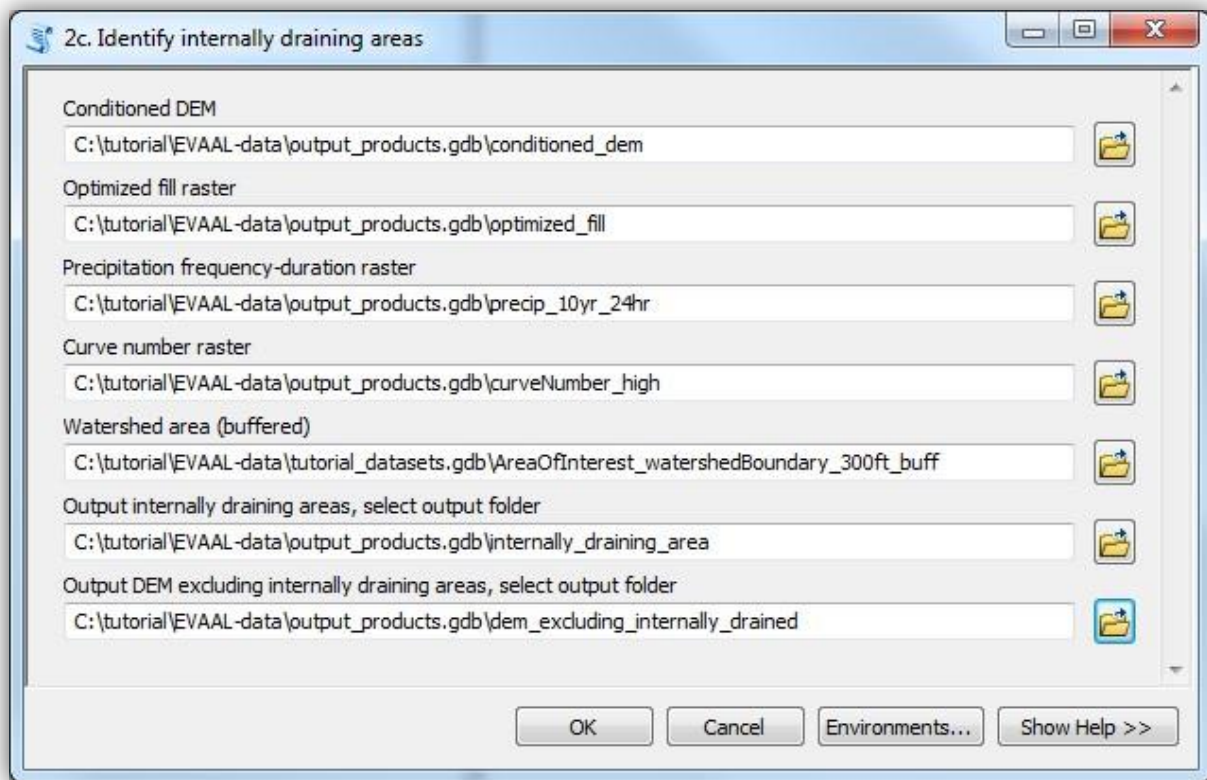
2c. Identify internally draining areas

Conditioned DEM

C:\tutorial\EVAAL-data\output_products.gdb\conditioned_dem

Optimized fill raster

C:\tutorial\EVAAL-data\output_products.gdb\optimized_fill

Precipitation frequency-duration raster

C:\tutorial\EVAAL-data\output_products.gdb\precip_10yr_24hr

Curve number raster

C:\tutorial\EVAAL-data\output_products.gdb\curveNumber_high

Watershed area (buffered)

C:\tutorial\EVAAL-data\tutorial_datasets.gdb\AreaOfInterest_watershedBoundary_300ft_buff

Output internally draining areas, select output folder

C:\tutorial\EVAAL-data\output_products.gdb\internally_draining_area

Output DEM excluding internally draining areas, select output folder

C:\tutorial\EVAAL-data\output_products.gdb\dem_excluding_internally_drained

OK Cancel Environments... Show Help >>